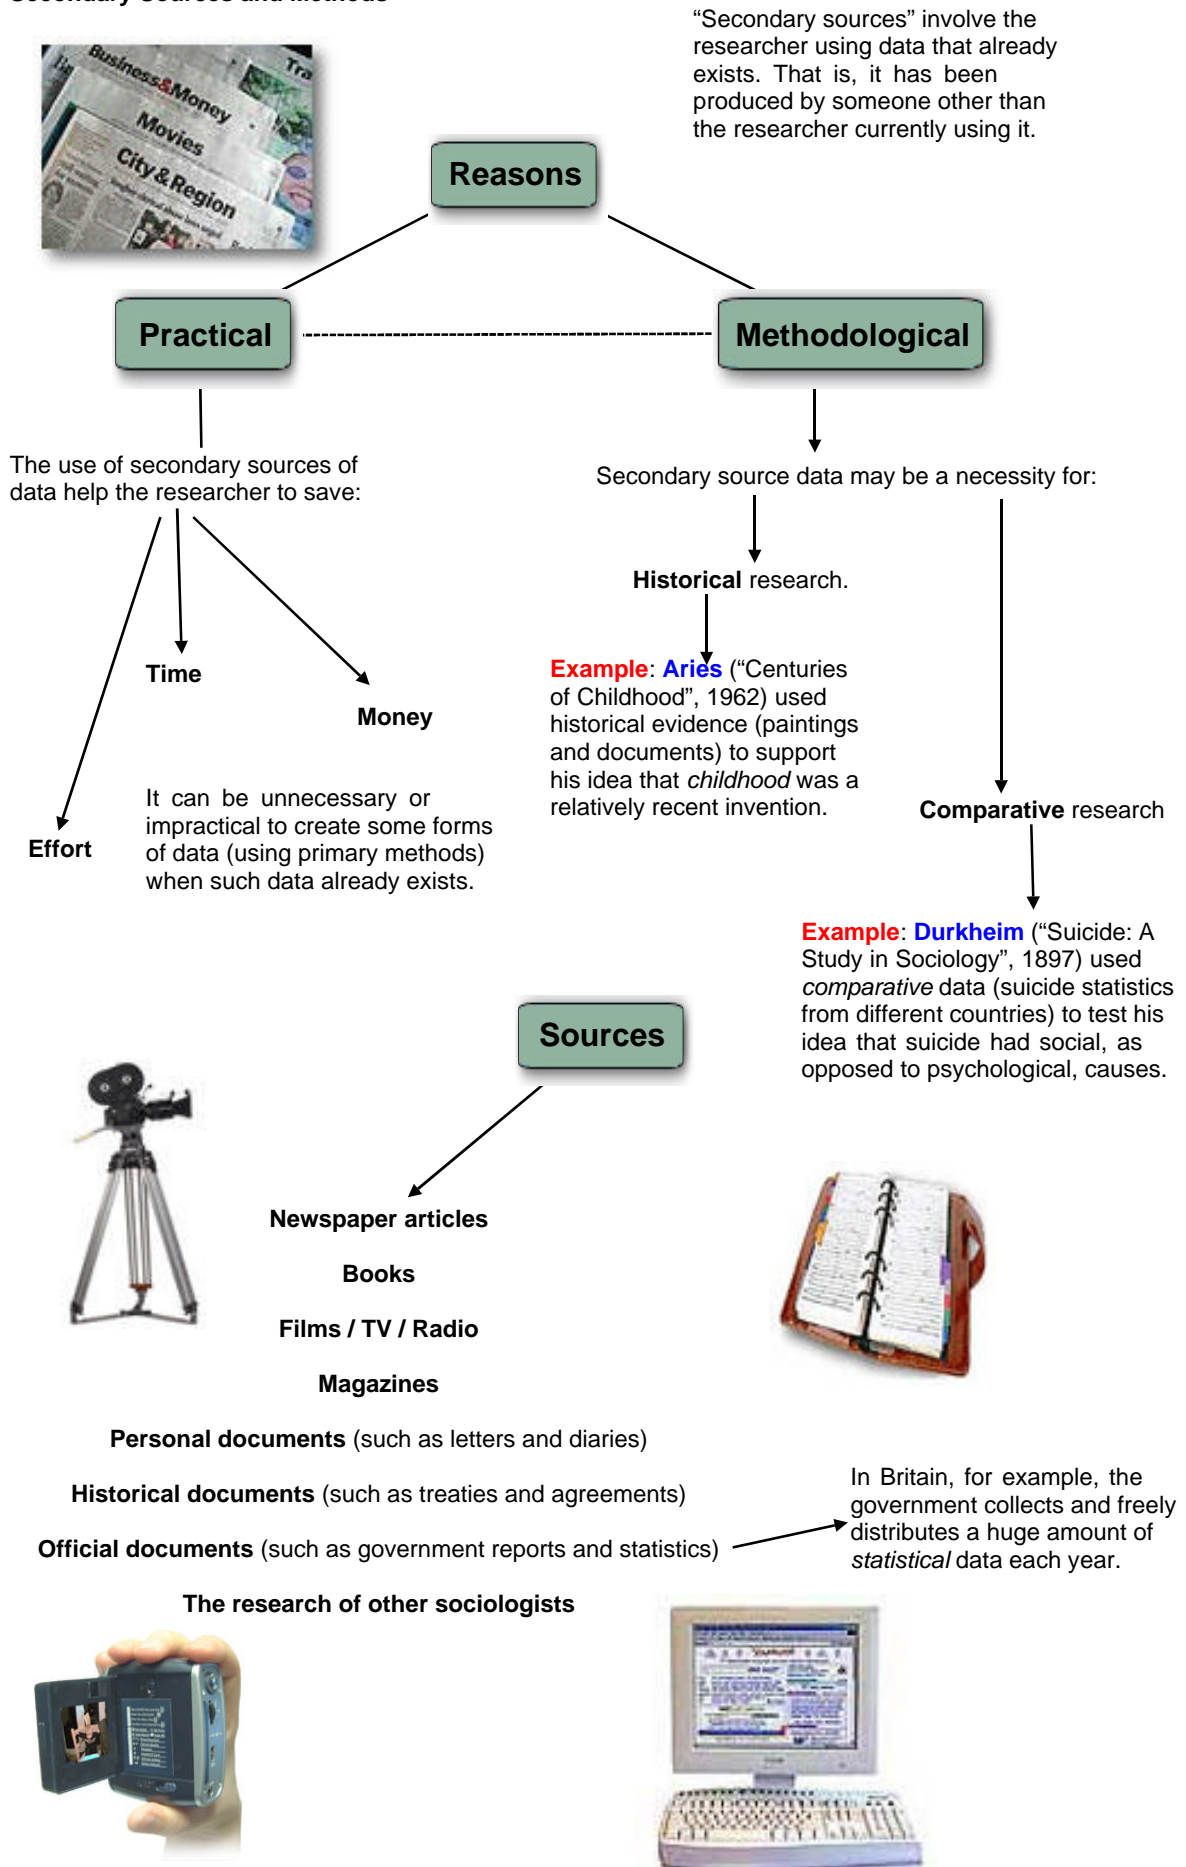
"Secondary sources" involve the researcher using data that already exists. That is, it has been produced by someone other than the researcher currently using it.

Business&Money
Movies
City&Region

Reasons

Practical

Methodological

The use of secondary sources of data help the researcher to save:

Time

Money

Effort

It can be unnecessary or impractical to create some forms of data (using primary methods) when such data already exists.

Secondary source data may be a necessity for:

**Historical** research.

Example: Aries ("Centuries of Childhood", 1962) used historical evidence (paintings and documents) to support his idea that *childhood* was a relatively recent invention.

**Comparative** research

Example: Durkheim ("Suicide: A Study in Sociology", 1897) used *comparative* data (suicide statistics from different countries) to test his idea that suicide had social, as opposed to psychological, causes.

Sources

Newspaper articles

Books

Films / TV / Radio

Magazines

**Personal documents** (such as letters and diaries)

**Historical documents** (such as treaties and agreements)

**Official documents** (such as government reports and statistics)

**The research of other sociologists**

In Britain, for example, the government collects and freely distributes a huge amount of *statistical* data each year.